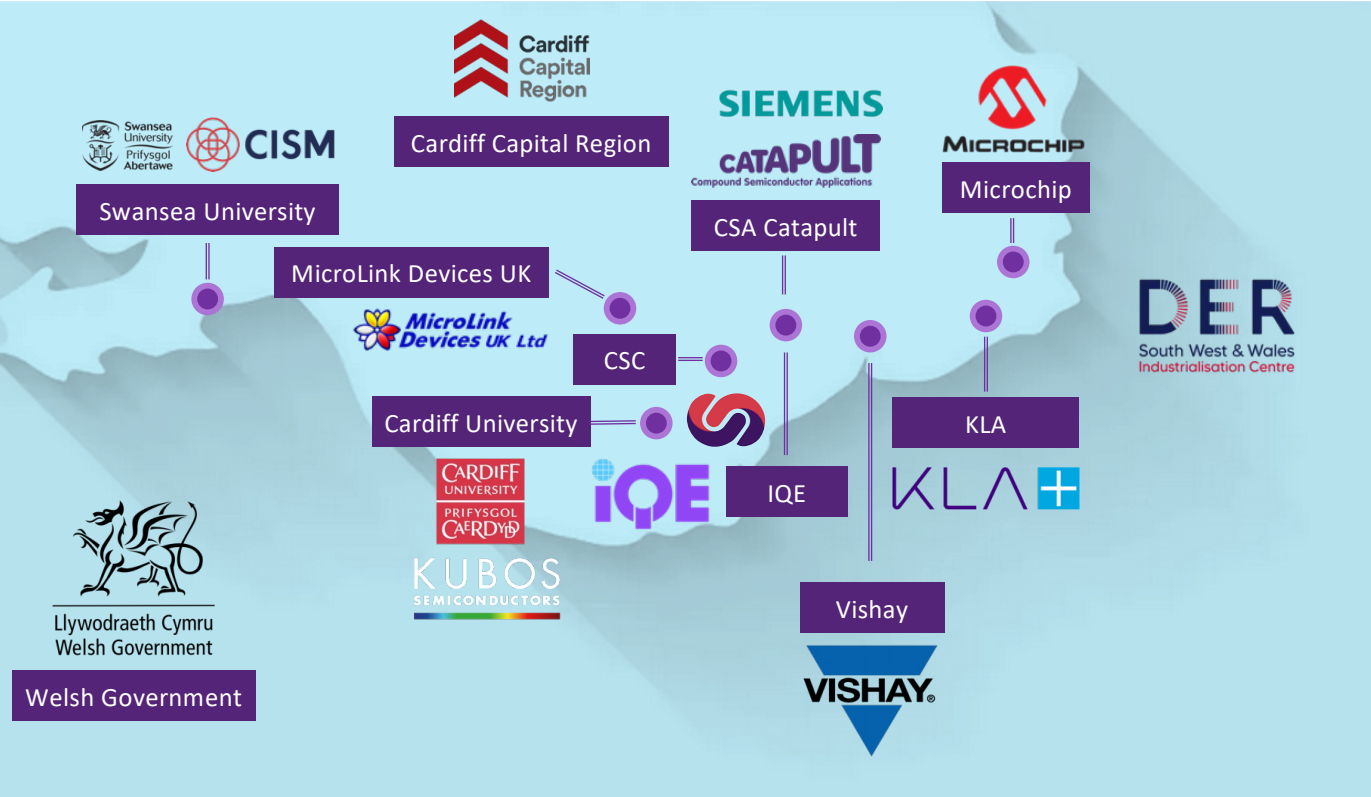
Cardiff Capital Region

Cardiff Capital Region

SIEMENS

CATAPULT
Compound Semiconductor Applications

CSA Catapult

MICROCHIP

Microchip

Swansea University Prifysgol Abertawe

CISM

Swansea University

MicroLink Devices UK

MicroLink Devices UK Ltd

CSC

DER
South West & Wales
Industrialisation Centre

Cardiff University

KLA

CARDIFF UNIVERSITY
PRIFYSGOL CAERDYDD

IQE

IQE

KLA+

KUBOS
SEMICONDUCTORS

Vishay

VISHAY®

Llywodraeth Cymru
Welsh Government

Welsh Government